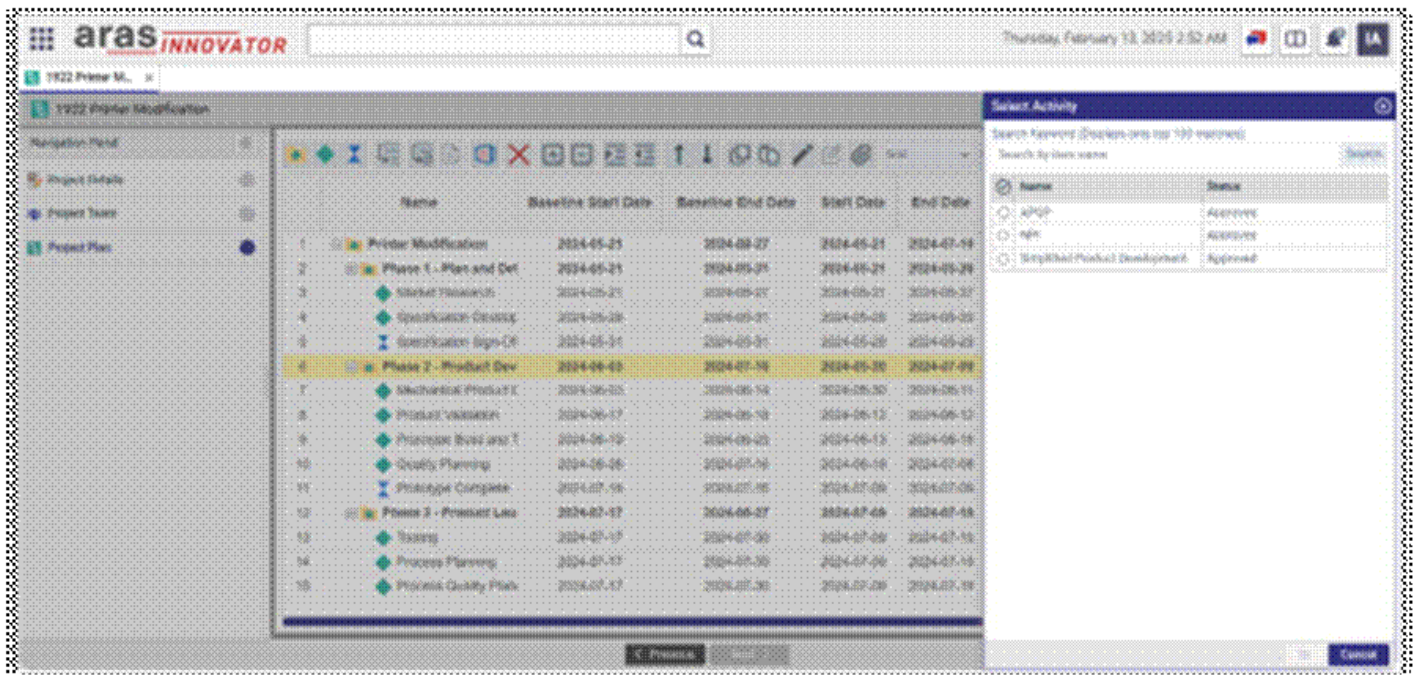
aras INNOVATOR

Thursday, February 13, 2025 2:52 AM IA

1922 Printer M...

1922 Printer Modification

Navigation Panel

Project Details

Project Team

Project Plan

| | Name | Baseline Start Date | Baseline End Date | Start Date | End Date |
|---|---|---|---|---|---|
| 1 | Printer Modification | 2024-05-21 | 2024-08-27 | 2024-05-21 | 2024-07-19 |
| 2 | Phase 1 - Plan and Def | 2024-05-21 | 2024-05-31 | 2024-05-21 | 2024-05-29 |
| 3 | Market Research | 2024-05-21 | 2024-05-27 | 2024-05-21 | 2024-05-27 |
| 4 | Specification Develop | 2024-05-28 | 2024-05-31 | 2024-05-28 | 2024-05-29 |
| 5 | Specification Sign-Off | 2024-05-31 | 2024-05-31 | 2024-05-29 | 2024-05-29 |
| 6 | Phase 2 - Product Dev | 2024-06-03 | 2024-07-16 | 2024-05-30 | 2024-07-09 |
| 7 | Mechanical Product E | 2024-06-03 | 2024-06-14 | 2024-05-30 | 2024-06-11 |
| 8 | Product Validation | 2024-06-17 | 2024-06-18 | 2024-06-12 | 2024-06-12 |
| 9 | Prototype Build and T | 2024-06-19 | 2024-06-25 | 2024-06-13 | 2024-06-18 |
| 10 | Quality Planning | 2024-06-26 | 2024-07-16 | 2024-06-19 | 2024-07-08 |
| 11 | Prototype Complete | 2024-07-16 | 2024-07-16 | 2024-07-09 | 2024-07-09 |
| 12 | Phase 3 - Product Lau | 2024-07-17 | 2024-08-27 | 2024-07-09 | 2024-07-19 |
| 13 | Tooling | 2024-07-17 | 2024-07-30 | 2024-07-09 | 2024-07-15 |
| 14 | Process Planning | 2024-07-17 | 2024-07-30 | 2024-07-09 | 2024-07-19 |
| 15 | Process Quality Plan | 2024-07-17 | 2024-07-30 | 2024-07-09 | 2024-07-19 |

< Previous Next

Select Activity

Search Keyword (Displays only top 100 matches)

Search by item name

Search

| | Name | Status |
|---|---|---|
| ○ | APQP | Approved |
| ○ | NPI | Approved |
| ○ | Simplified Product Development | Approved |

Cancel